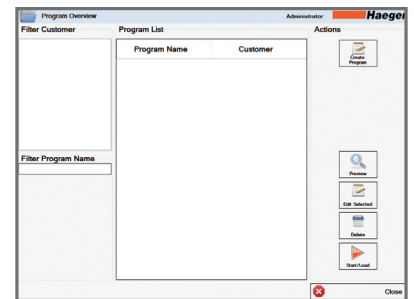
Program Overview

Administrator

Haeger

Filter Customer

Program List

Actions

| Program Name | Customer |
|---|---|

Create Program

Filter Program Name

Preview

Edit Selected

Delete

Start/Load

Close